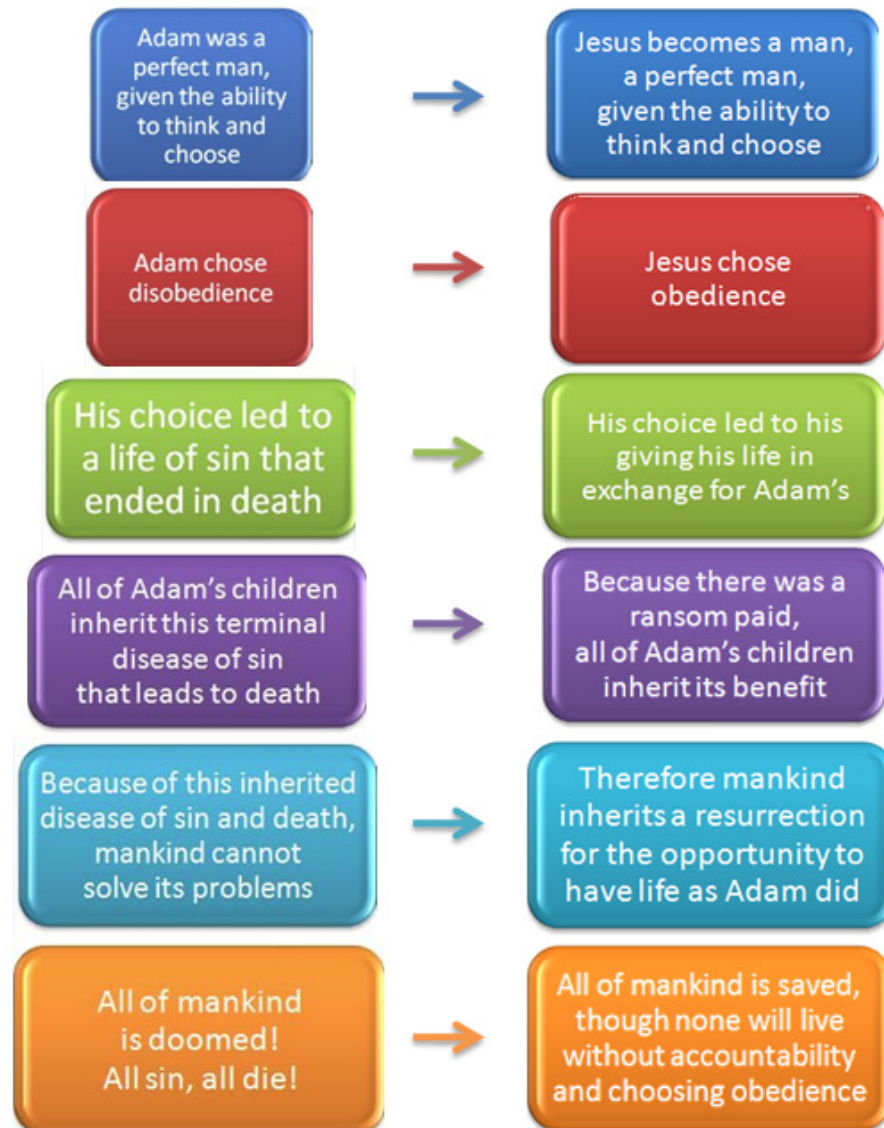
Adam was a perfect man, given the ability to think and choose

Jesus becomes a man, a perfect man, given the ability to think and choose

Adam chose disobedience

Jesus chose obedience

His choice led to a life of sin that ended in death

His choice led to his giving his life in exchange for Adam's

All of Adam's children inherit this terminal disease of sin that leads to death

Because there was a ransom paid, all of Adam's children inherit its benefit

Because of this inherited disease of sin and death, mankind cannot solve its problems

Therefore mankind inherits a resurrection for the opportunity to have life as Adam did

All of mankind is doomed! All sin, all die!

All of mankind is saved, though none will live without accountability and choosing obedience